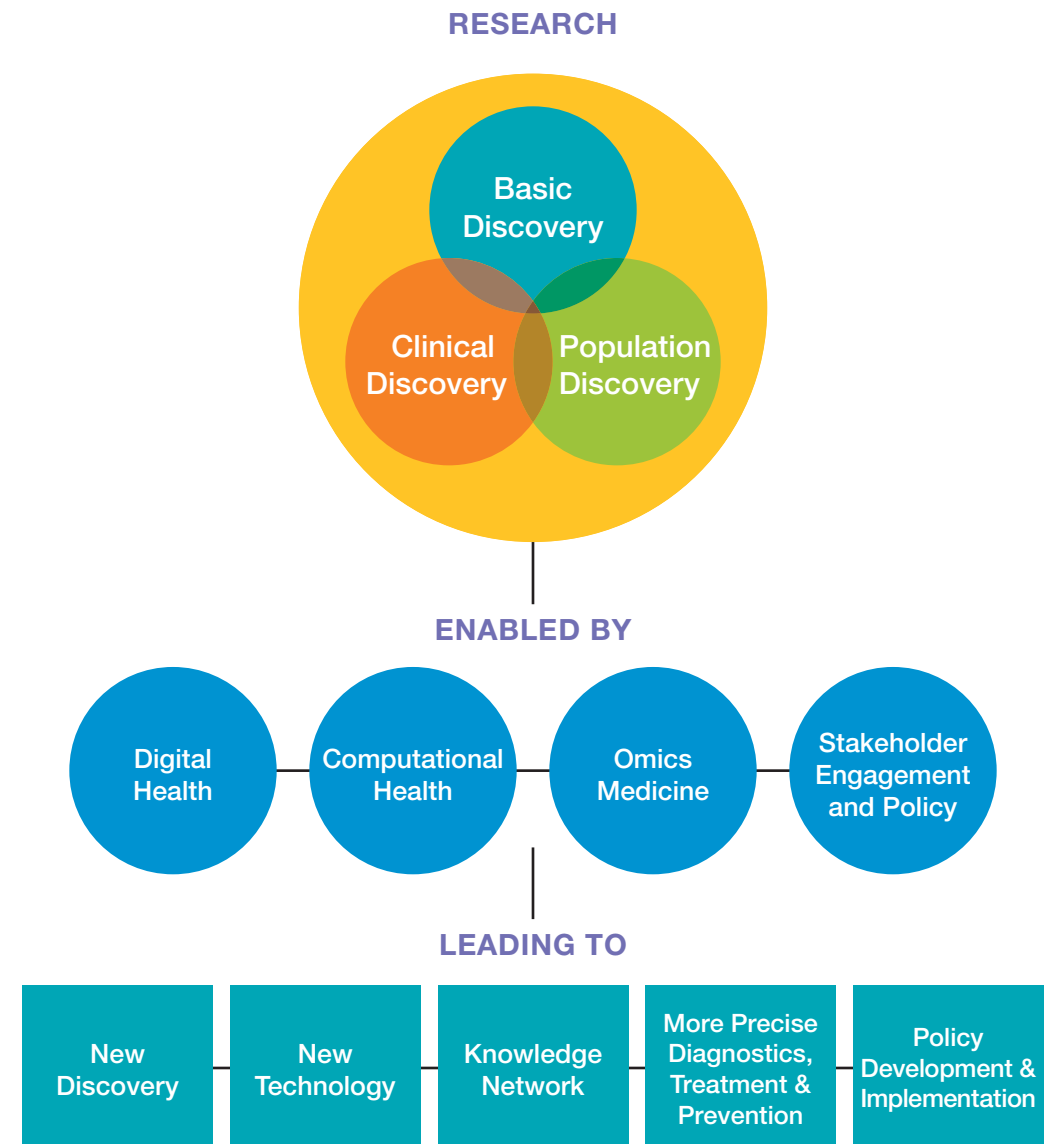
RESEARCH

Basic Discovery

Clinical Discovery

Population Discovery

ENABLED BY

Digital Health

Computational Health

Omics Medicine

Stakeholder Engagement and Policy

LEADING TO

New Discovery

New Technology

Knowledge Network

More Precise Diagnostics, Treatment & Prevention

Policy Development & Implementation